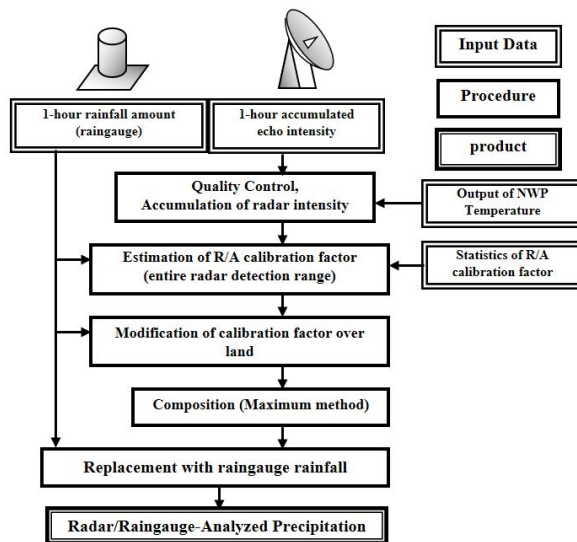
Input Data

Procedure

product

1-hour rainfall amount (raingauge)

1-hour accumulated echo intensity

Quality Control, Accumulation of radar intensity

Output of NWP Temperature

Estimation of R/A calibration factor (entire radar detection range)

Statistics of R/A calibration factor

Modification of calibration factor over land

Composition (Maximum method)

Replacement with raingauge rainfall

Radar/Raingauge-Analyzed Precipitation